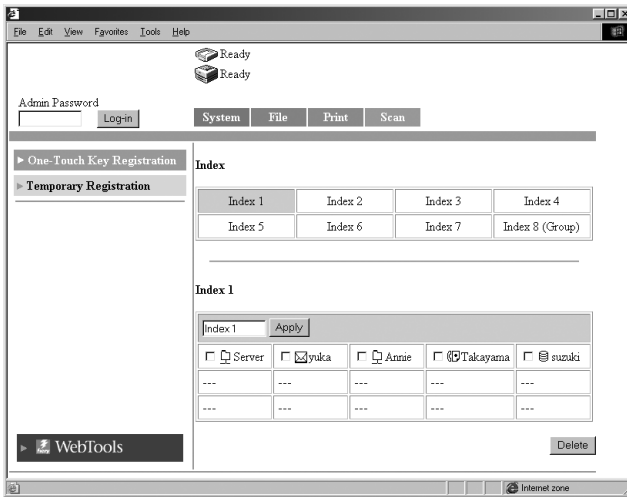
File Edit View Favorites Tools Help

Ready
Ready

Admin Password
Log-in

System File Print Scan

► One-Touch Key Registration
► Temporary Registration

Index

| Index 1 | Index 2 | Index 3 | Index 4 |
|---|---|---|---|
| Index 5 | Index 6 | Index 7 | Index 8 (Group) |

Index 1

Index 1 Apply

| ☐ Server | ☐ yuka | ☐ Annie | ☐ Takayama | ☐ suzuki |
|---|---|---|---|---|
| --- | --- | --- | --- | --- |
| --- | --- | --- | --- | --- |

Delete

► WebTools

Internet zone